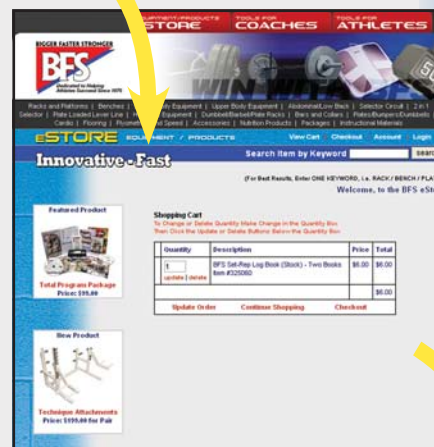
STORE COACHES ATHLETES

BIGGER FASTER STRONGER

BFS

Racks and Platforms | Benches | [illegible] Equipment | Upper Body Equipment | Abdominal/Low Back | Selector Circuit | 2 in 1 Selector | Plate Loaded Lever Line | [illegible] Equipment | Dumbbell/Barbell/Plate Racks | Bars and Collars | Plates/Bumpers/Dumbbells Cardio | Flooring | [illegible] Speed | Accessories | Nutrition Products | Packages | Instructional Materials

eSTORE EQUIPMENT / PRODUCTS View Cart Checkout Account Login

Innovative-Fast

Search Item by Keyword SEARCH

(For Best Results, Enter ONE KEYWORD, i.e. RACK / BENCH / PLA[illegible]

Welcome, to the BFS eSto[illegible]

Featured Product

Total Program Package
Price: $99.00

Shopping Cart
To Change or Delete Quantity Make Change in the Quantity Box
Then Click the Update or Delete Buttons Below the Quantity Box

| Quantity | Description | Price | Total |
|---|---|---|---|
| 1 update \| delete | BFS Set-Rep Log Book (Stock) - Two Books Item #325060 | $6.00 | $6.00 |
| | | | $6.00 |

Update Order Continue Shopping Checkout

New Product

Technique Attachments
Price: $159.00 for Pair